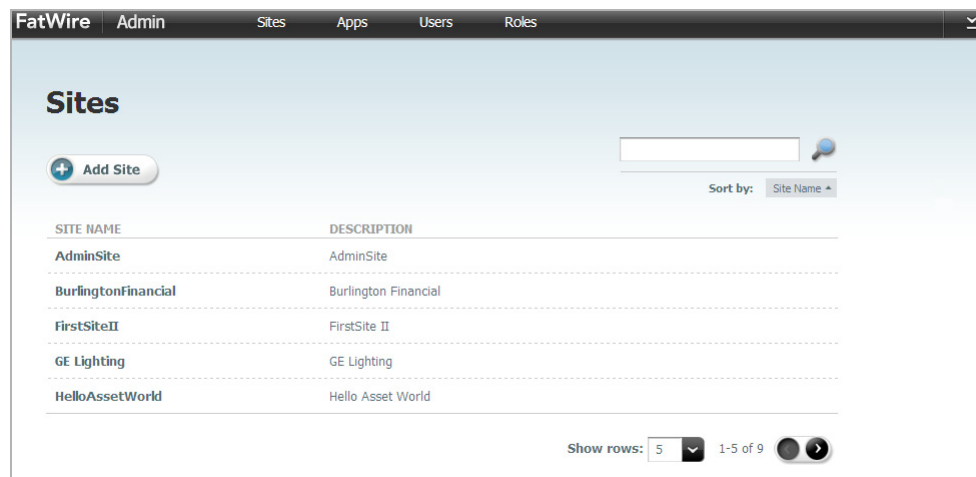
FatWire Admin Sites Apps Users Roles

Sites

Add Site

Sort by: Site Name

| SITE NAME | DESCRIPTION |
|---|---|
| AdminSite | AdminSite |
| BurlingtonFinancial | Burlington Financial |
| FirstSiteII | FirstSite II |
| GE Lighting | GE Lighting |
| HelloAssetWorld | Hello Asset World |

Show rows: 5 1-5 of 9